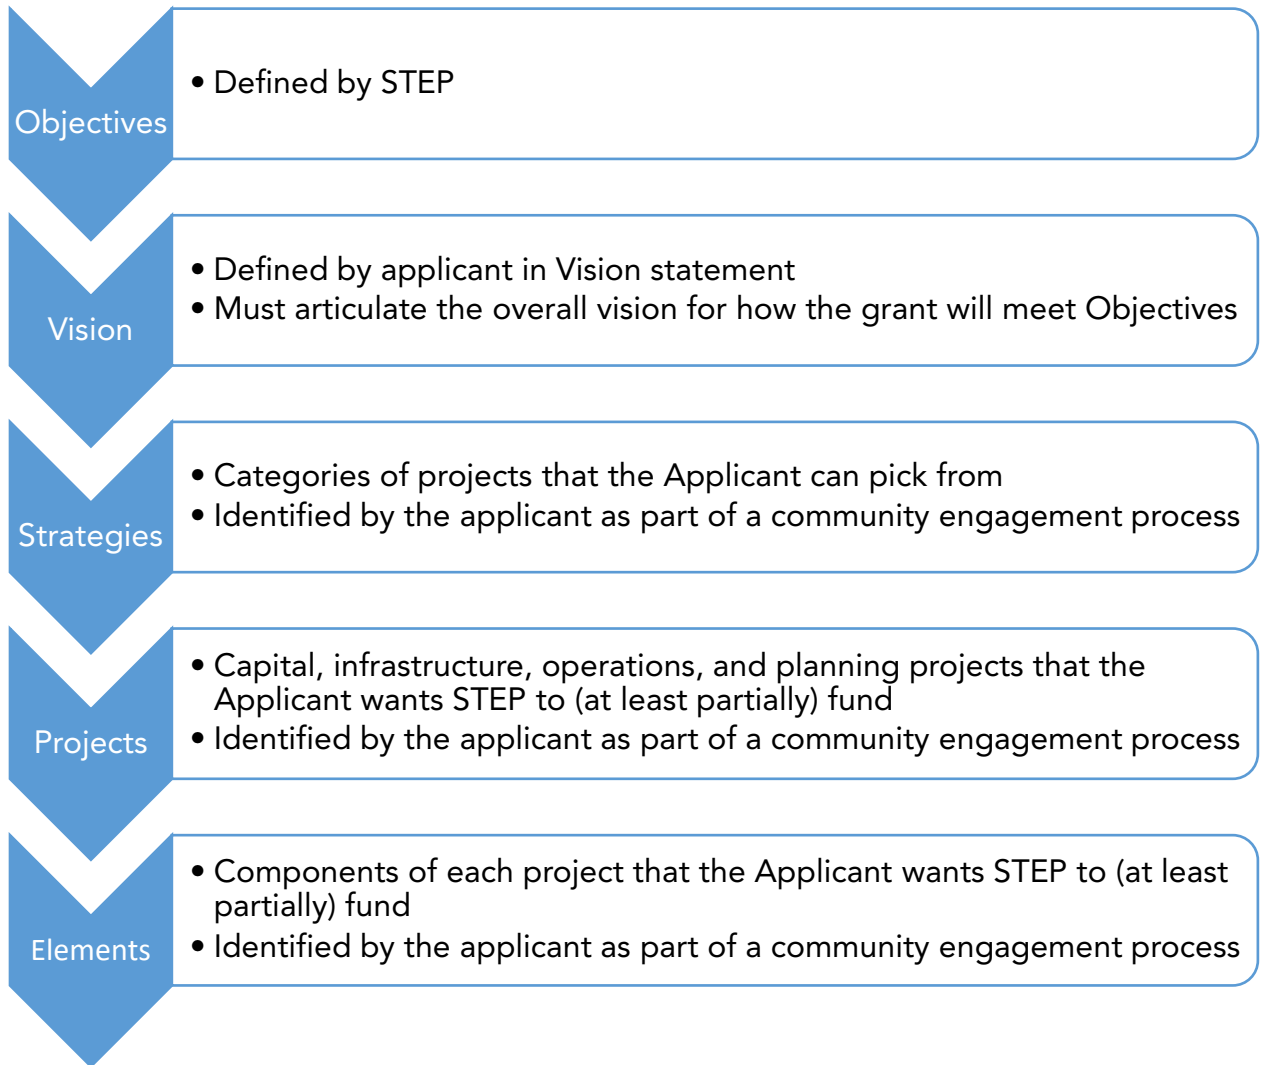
Objectives

• Defined by STEP

Vision

• Defined by applicant in Vision statement
• Must articulate the overall vision for how the grant will meet Objectives

Strategies

• Categories of projects that the Applicant can pick from
• Identified by the applicant as part of a community engagement process

Projects

• Capital, infrastructure, operations, and planning projects that the Applicant wants STEP to (at least partially) fund
• Identified by the applicant as part of a community engagement process

Elements

• Components of each project that the Applicant wants STEP to (at least partially) fund
• Identified by the applicant as part of a community engagement process